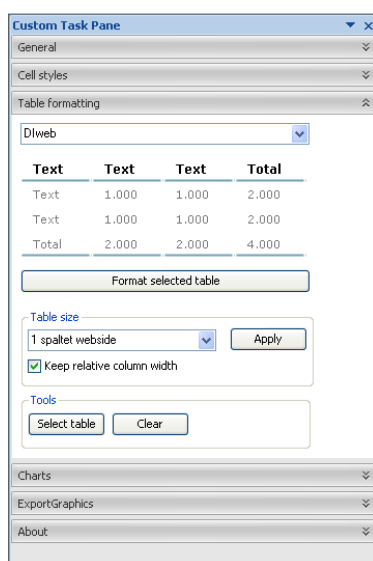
Custom Task Pane

General

Cell styles

Table formatting

DIweb

| Text | Text | Text | Total |
|---|---|---|---|
| Text | 1.000 | 1.000 | 2.000 |
| Text | 1.000 | 1.000 | 2.000 |
| Total | 2.000 | 2.000 | 4.000 |

Format selected table

Table size

1 spaltet webside

Apply

Keep relative column width

Tools

Select table

Clear

Charts

ExportGraphics

About